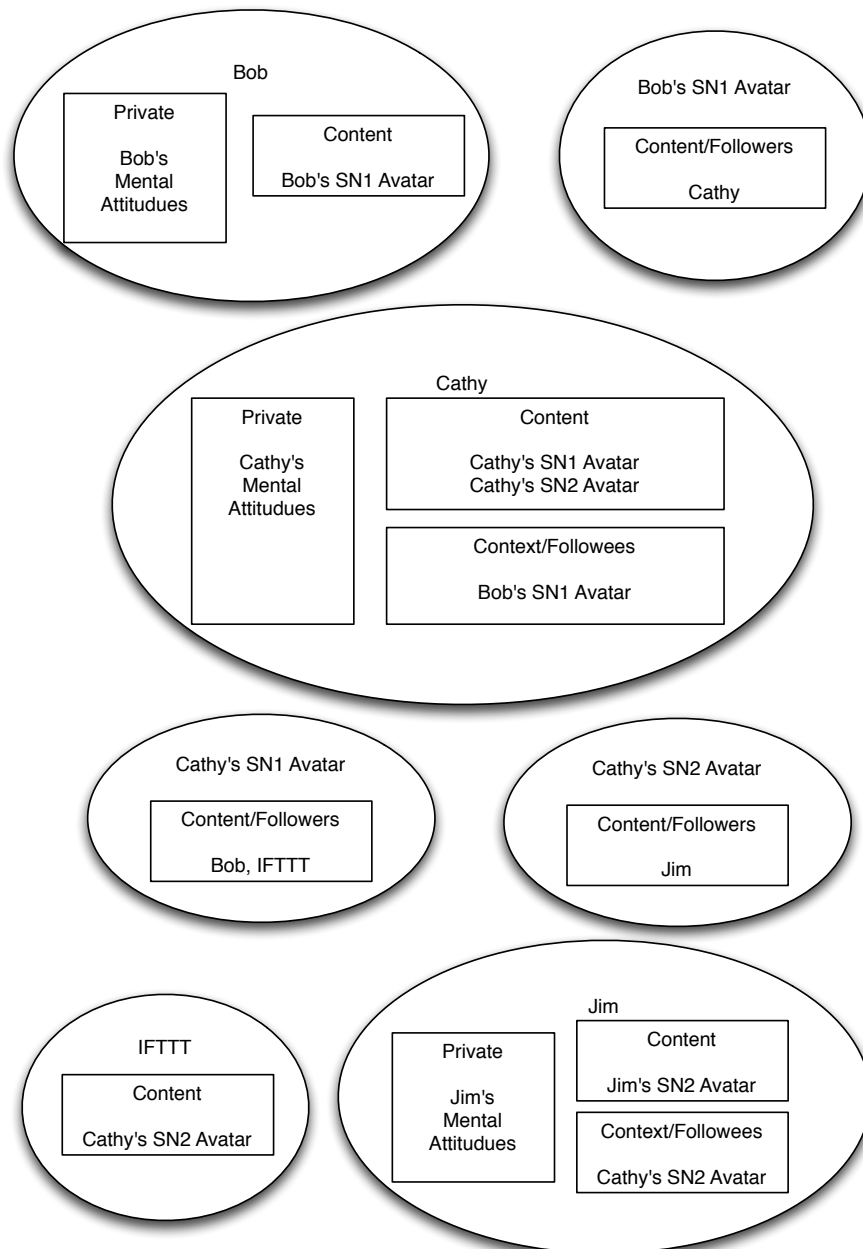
Bob

Private

Bob's Mental Attitudues

Content

Bob's SN1 Avatar

Bob's SN1 Avatar

Content/Followers

Cathy

Cathy

Private

Cathy's Mental Attitudues

Content

Cathy's SN1 Avatar
Cathy's SN2 Avatar

Context/Followees

Bob's SN1 Avatar

Cathy's SN1 Avatar

Content/Followers

Bob, IFTTT

Cathy's SN2 Avatar

Content/Followers

Jim

IFTTT

Content

Cathy's SN2 Avatar

Jim

Private

Jim's Mental Attitudues

Content

Jim's SN2 Avatar

Context/Followees

Cathy's SN2 Avatar